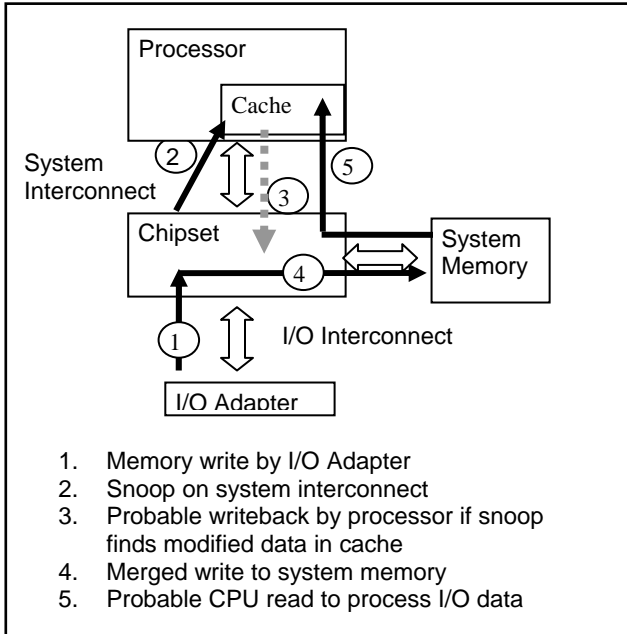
Processor

Cache

System Interconnect

2

3

5

Chipset

System Memory

4

1

I/O Interconnect

I/O Adapter

1. Memory write by I/O Adapter
2. Snoop on system interconnect
3. Probable writeback by processor if snoop finds modified data in cache
4. Merged write to system memory
5. Probable CPU read to process I/O data